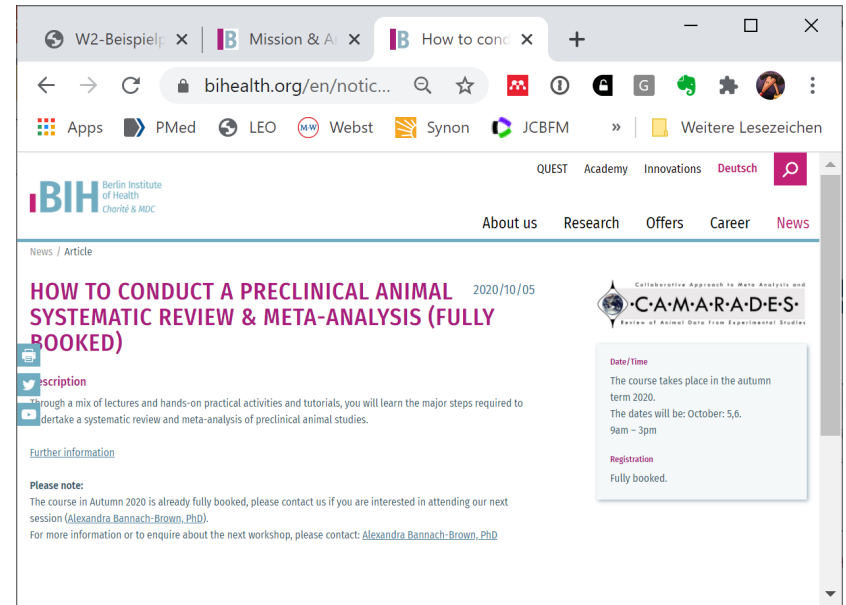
W2-Beispielp ×
Mission & A ×
How to cond ×
+

bihealth.org/en/notic...

Apps PMed LEO Webst Synon JCBFM » Weitere Lesezeichen

BIH Berlin Institute of Health Charité & MDC

QUEST Academy Innovations Deutsch

About us Research Offers Career News

News / Article

HOW TO CONDUCT A PRECLINICAL ANIMAL SYSTEMATIC REVIEW & META-ANALYSIS (FULLY BOOKED)

2020/10/05

Collaborative Approach to Meta Analysis and Review of Animal Data from Experimental Studies
C·A·M·A·R·A·D·E·S·

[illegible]scription

Through a mix of lectures and hands-on practical activities and tutorials, you will learn the major steps required to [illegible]dertake a systematic review and meta-analysis of preclinical animal studies.

Further information

Please note:
The course in Autumn 2020 is already fully booked, please contact us if you are interested in attending our next session (Alexandra Bannach-Brown, PhD).
For more information or to enquire about the next workshop, please contact: Alexandra Bannach-Brown, PhD

Date/Time
The course takes place in the autumn term 2020.
The dates will be: October: 5,6.
9am – 3pm

Registration
Fully booked.